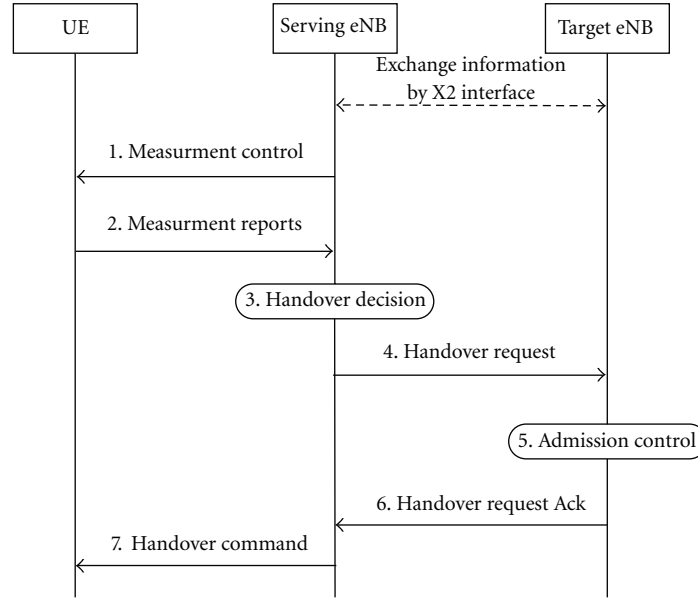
UE

Serving eNB

Target eNB

Exchange information by X2 interface

1. Measurment control

2. Measurment reports

3. Handover decision

4. Handover request

5. Admission control

6. Handover request Ack

7. Handover command